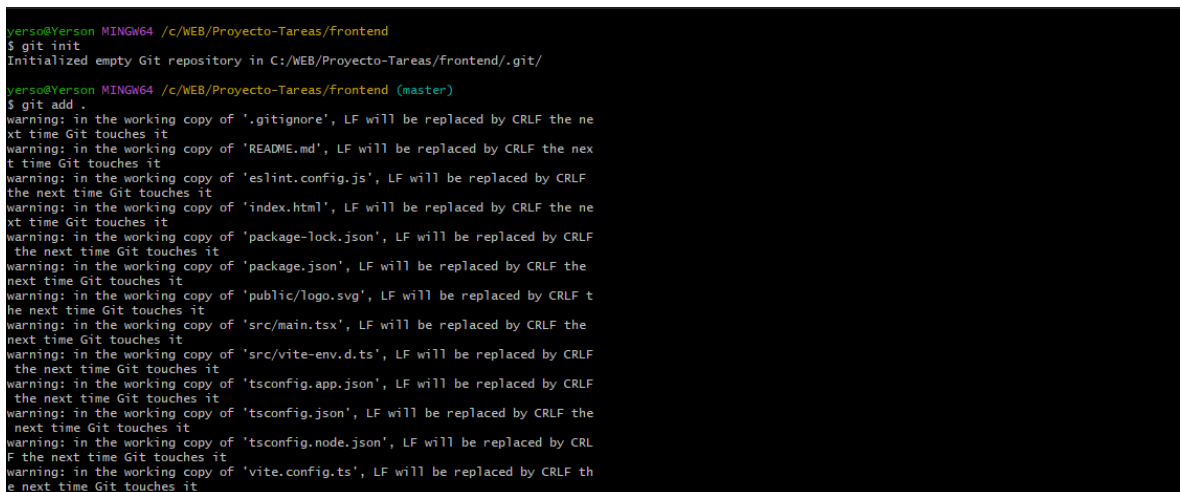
yerso@Yerson MINGW64 /c/WEB/Proyecto-Tareas/frontend
$ git init
Initialized empty Git repository in C:/WEB/Proyecto-Tareas/frontend/.git/

yerso@Yerson MINGW64 /c/WEB/Proyecto-Tareas/frontend (master)
$ git add .
warning: in the working copy of '.gitignore', LF will be replaced by CRLF the next time Git touches it
warning: in the working copy of 'README.md', LF will be replaced by CRLF the next time Git touches it
warning: in the working copy of 'eslint.config.js', LF will be replaced by CRLF the next time Git touches it
warning: in the working copy of 'index.html', LF will be replaced by CRLF the next time Git touches it
warning: in the working copy of 'package-lock.json', LF will be replaced by CRLF the next time Git touches it
warning: in the working copy of 'package.json', LF will be replaced by CRLF the next time Git touches it
warning: in the working copy of 'public/logo.svg', LF will be replaced by CRLF the next time Git touches it
warning: in the working copy of 'src/main.tsx', LF will be replaced by CRLF the next time Git touches it
warning: in the working copy of 'src/vite-env.d.ts', LF will be replaced by CRLF the next time Git touches it
warning: in the working copy of 'tsconfig.app.json', LF will be replaced by CRLF the next time Git touches it
warning: in the working copy of 'tsconfig.json', LF will be replaced by CRLF the next time Git touches it
warning: in the working copy of 'tsconfig.node.json', LF will be replaced by CRLF the next time Git touches it
warning: in the working copy of 'vite.config.ts', LF will be replaced by CRLF the next time Git touches it